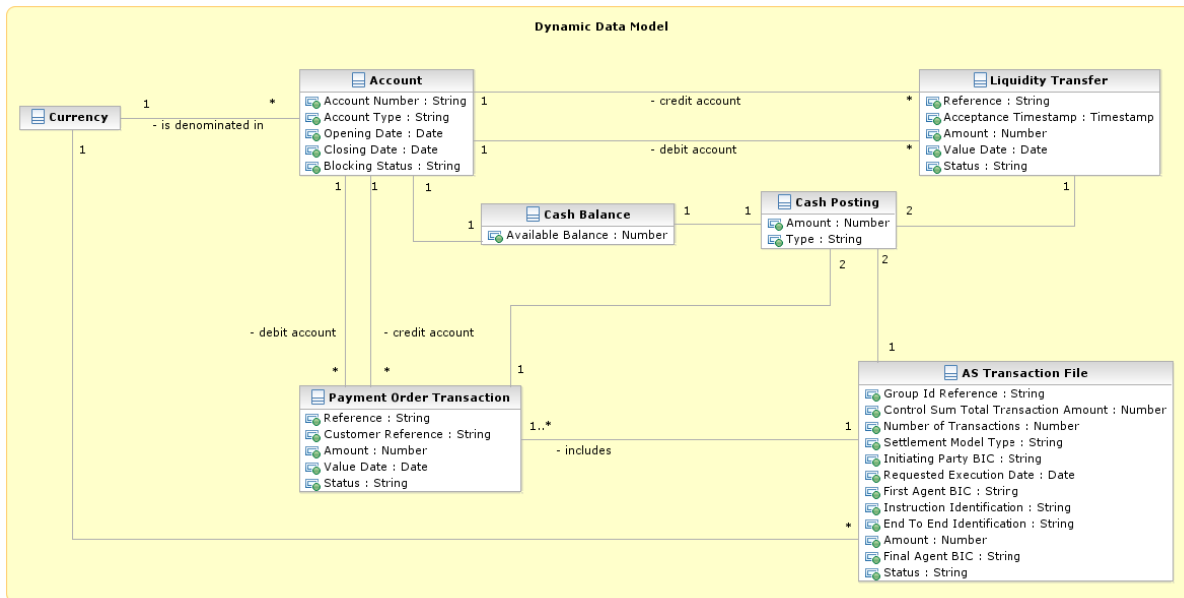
Dynamic Data Model

Currency

1 - is denominated in *

1

Account
Account Number : String
Account Type : String
Opening Date : Date
Closing Date : Date
Blocking Status : String

1 - credit account *

1 - debit account *

Liquidity Transfer
Reference : String
Acceptance Timestamp : Timestamp
Amount : Number
Value Date : Date
Status : String

1 1 1

1

Cash Balance
Available Balance : Number

1 1

Cash Posting
Amount : Number
Type : String

2 1

2 2

- debit account

- credit account

* *

1

Payment Order Transaction
Reference : String
Customer Reference : String
Amount : Number
Value Date : Date
Status : String

1..* - includes 1

1

AS Transaction File
Group Id Reference : String
Control Sum Total Transaction Amount : Number
Number of Transactions : Number
Settlement Model Type : String
Initiating Party BIC : String
Requested Execution Date : Date
First Agent BIC : String
Instruction Identification : String
End To End Identification : String
Amount : Number
Final Agent BIC : String
Status : String

*